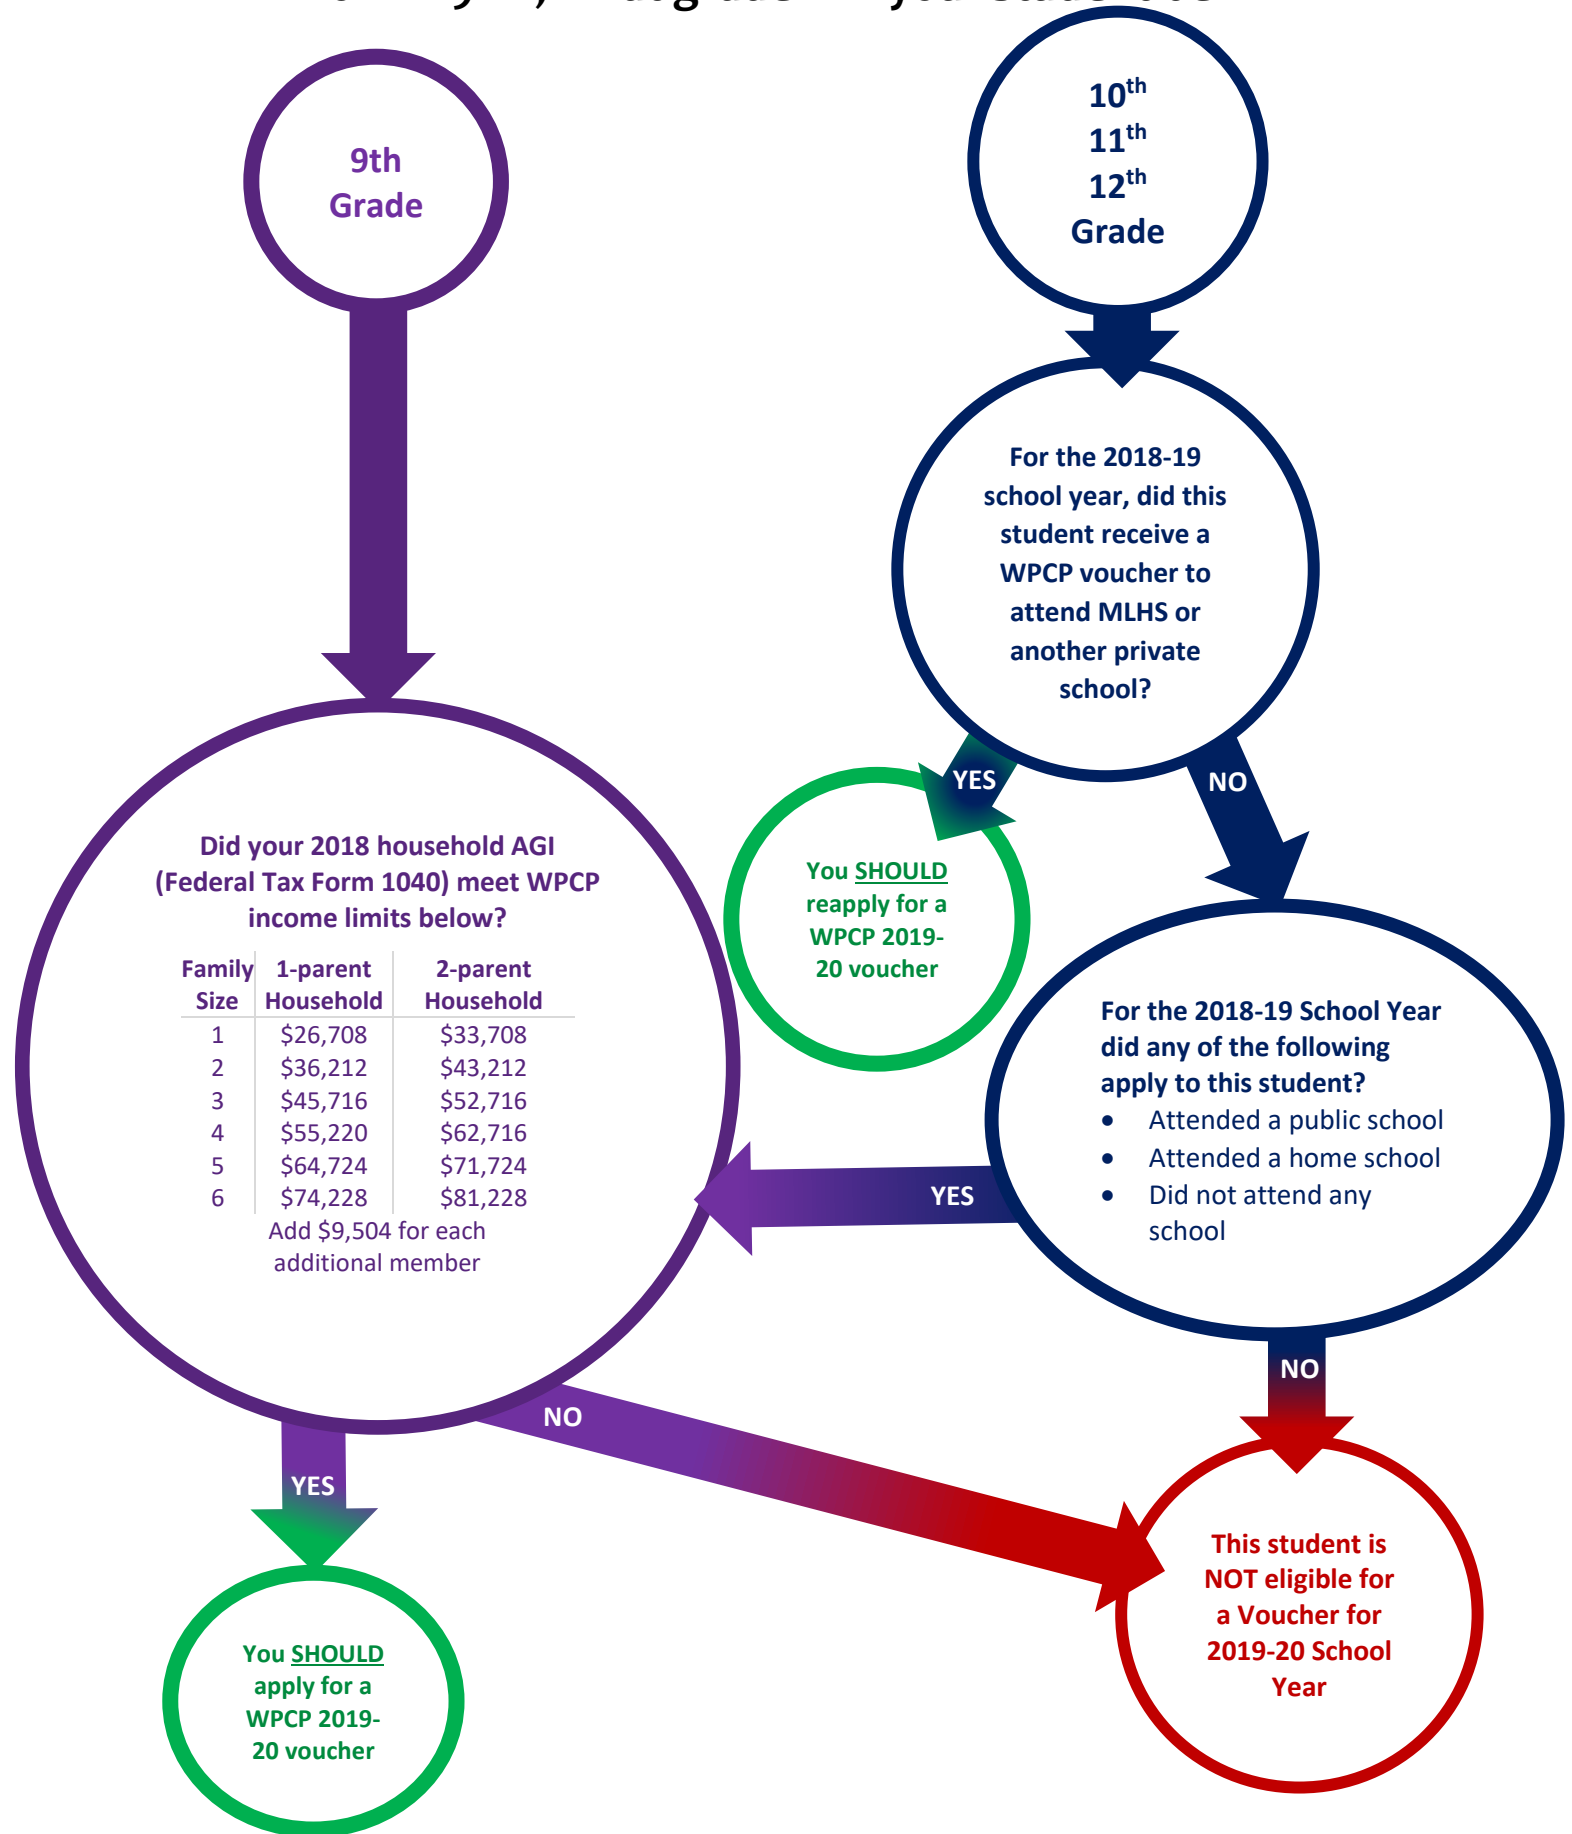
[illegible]

9th Grade

$10^{th}$
$11^{th}$
$12^{th}$
Grade

For the 2018-19 school year, did this student receive a WPCP voucher to attend MLHS or another private school?

YES

NO

You SHOULD reapply for a WPCP 2019-20 voucher

Did your 2018 household AGI (Federal Tax Form 1040) meet WPCP income limits below?

| Family Size | 1-parent Household | 2-parent Household |
|---|---|---|
| 1 | \$26,708 | \$33,708 |
| 2 | \$36,212 | \$43,212 |
| 3 | \$45,716 | \$52,716 |
| 4 | \$55,220 | \$62,716 |
| 5 | \$64,724 | \$71,724 |
| 6 | \$74,228 | \$81,228 |

Add \$9,504 for each additional member

For the 2018-19 School Year did any of the following apply to this student?
• Attended a public school
• Attended a home school
• Did not attend any school

YES

NO

NO

YES

You SHOULD apply for a WPCP 2019-20 voucher

This student is NOT eligible for a Voucher for 2019-20 School Year